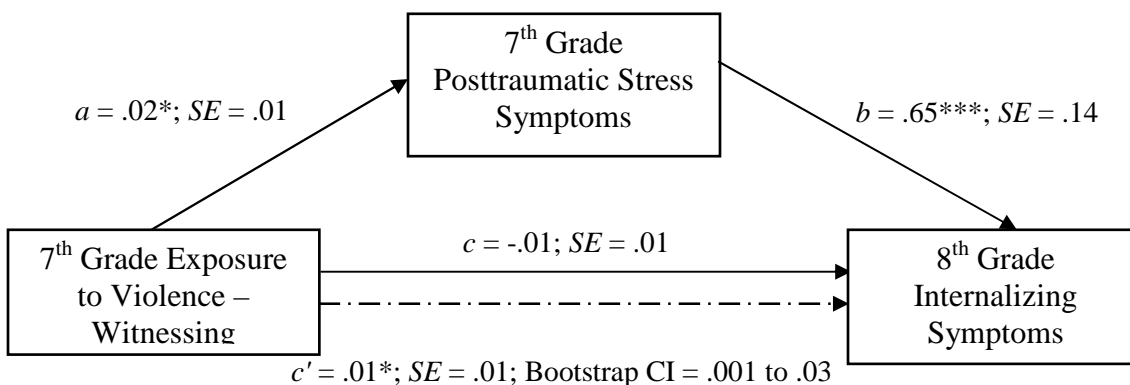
$7^{th}$ Grade Posttraumatic Stress Symptoms

$a = .02^{*}$; $SE = .01$

$b = .65^{***}$; $SE = .14$

$7^{th}$ Grade Exposure to Violence – Witnessing

$c = -.01$; $SE = .01$

$8^{th}$ Grade Internalizing Symptoms

$c' = .01^{*}$; $SE = .01$; Bootstrap CI = .001 to .03